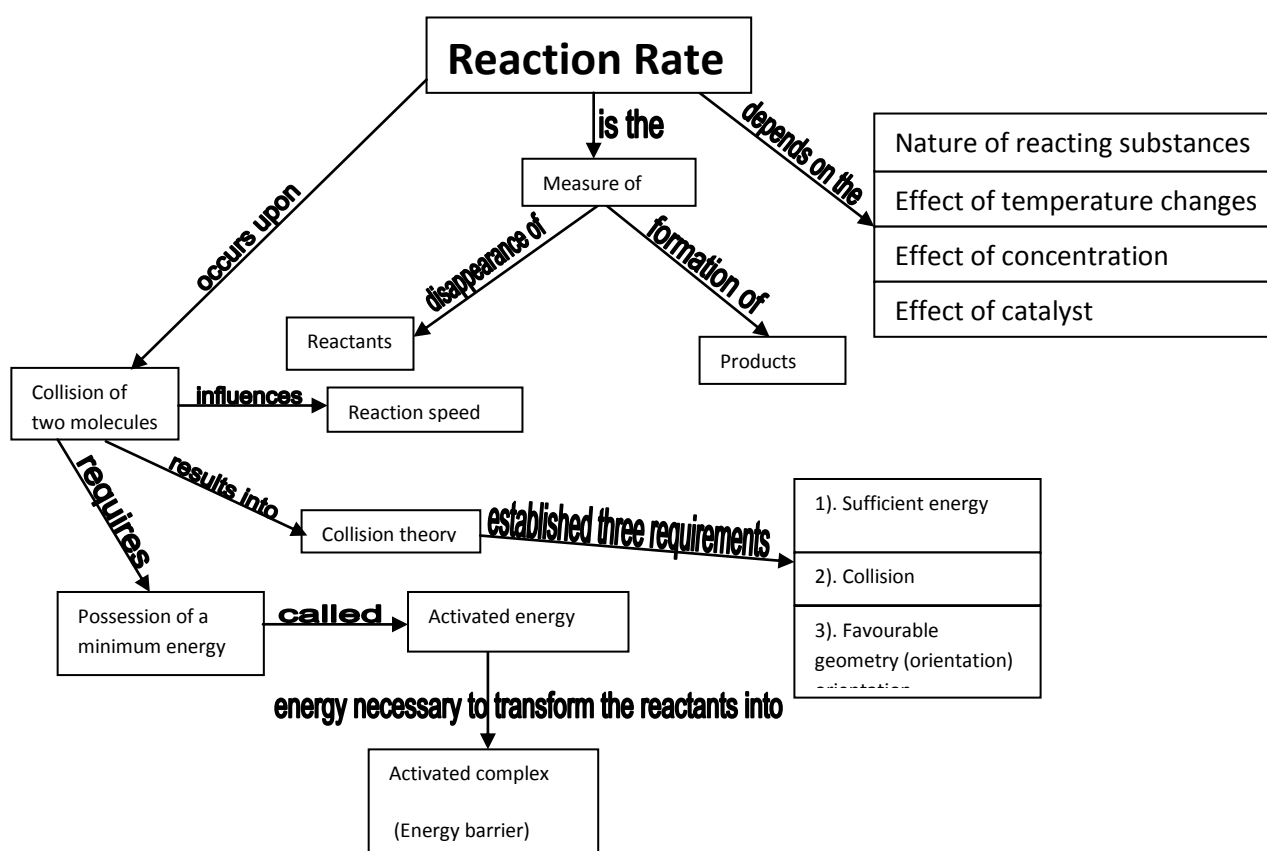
Reaction Rate

is the

Measure of

depends on the

Nature of reacting substances

Effect of temperature changes

Effect of concentration

Effect of catalyst

occurs upon

disappearance of

formation of

Reactants

Products

Collision of two molecules

influences

Reaction speed

requires

results into

Collision theory

established three requirements

1). Sufficient energy

2). Collision

3). Favourable geometry (orientation) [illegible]

Possession of a minimum energy

called

Activated energy

energy necessary to transform the reactants into

Activated complex

(Energy barrier)